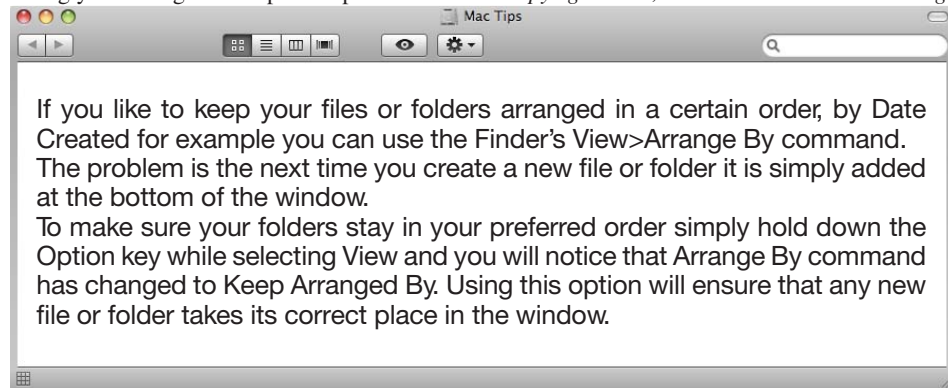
Mac Tips

If you like to keep your files or folders arranged in a certain order, by Date Created for example you can use the Finder's View>Arrange By command.
The problem is the next time you create a new file or folder it is simply added at the bottom of the window.
To make sure your folders stay in your preferred order simply hold down the Option key while selecting View and you will notice that Arrange By command has changed to Keep Arranged By. Using this option will ensure that any new file or folder takes its correct place in the window.